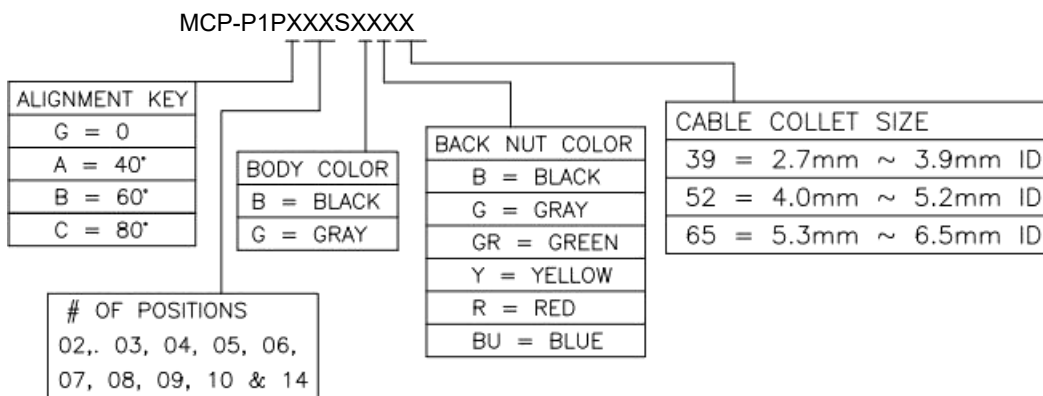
MCP-P1PXXXSXXXX

| ALIGNMENT KEY |
|---|
| G = 0 |
| A = 40° |
| B = 60° |
| C = 80° |

| BODY COLOR |
|---|
| B = BLACK |
| G = GRAY |

| BACK NUT COLOR |
|---|
| B = BLACK |
| G = GRAY |
| GR = GREEN |
| Y = YELLOW |
| R = RED |
| BU = BLUE |

| CABLE COLLET SIZE |
|---|
| 39 = 2.7mm ~ 3.9mm ID |
| 52 = 4.0mm ~ 5.2mm ID |
| 65 = 5.3mm ~ 6.5mm ID |

| # OF POSITIONS |
|---|
| 02,. 03, 04, 05, 06, |
| 07, 08, 09, 10 & 14 |